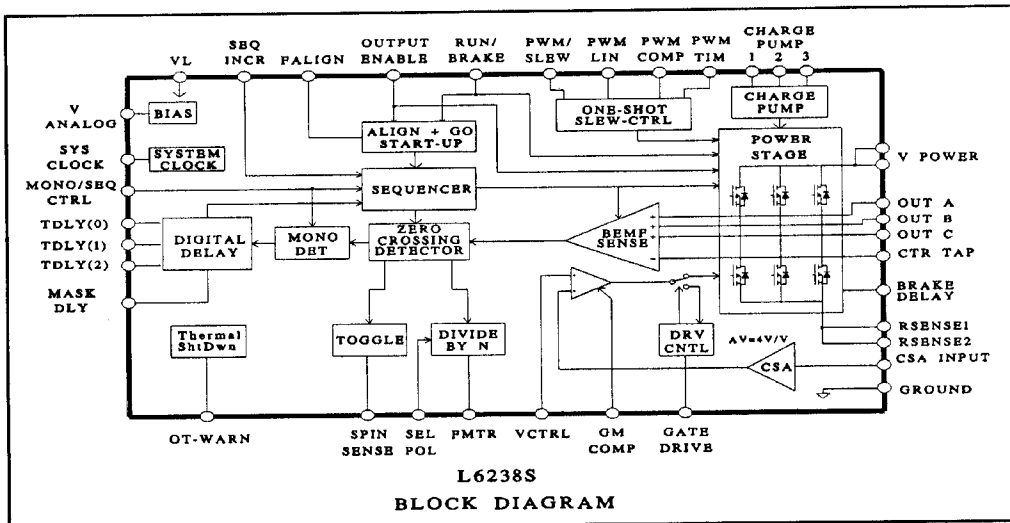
VL
SEQ INCR
FALIGN
OUTPUT ENABLE
RUN/ BRAKE
PWM/ SLEW
PWM LIN
PWM COMP
PWM TIM
CHARGE PUMP
1 2 3

V ANALOG
BIAS
SYS CLOCK
SYSTEM CLOCK
MONO/SEQ CTRL
TDLY(0)
TDLY(1)
TDLY(2)
MASK DLY

ALIGN + GO START-UP
ONE-SHOT SLEW-CTRL
CHARGE PUMP
POWER STAGE
SEQUENCER
ZERO CROSSING DETECTOR
DIGITAL DELAY
MONO DET
BEMF SENSE
Thermal ShtDwn
TOGGLE
DIVIDE BY N
DRV CNTL
AV=4V/V
CSA

V POWER
OUT A
OUT B
OUT C
CTR TAP
BRAKE DELAY
RSENSE1
RSENSE2
CSA INPUT
GROUND

OT-WARN
SPIN SENSE
SEL POL
FMTR
VCTRL
GM COMP
GATE DRIVE

L6238S
BLOCK DIAGRAM